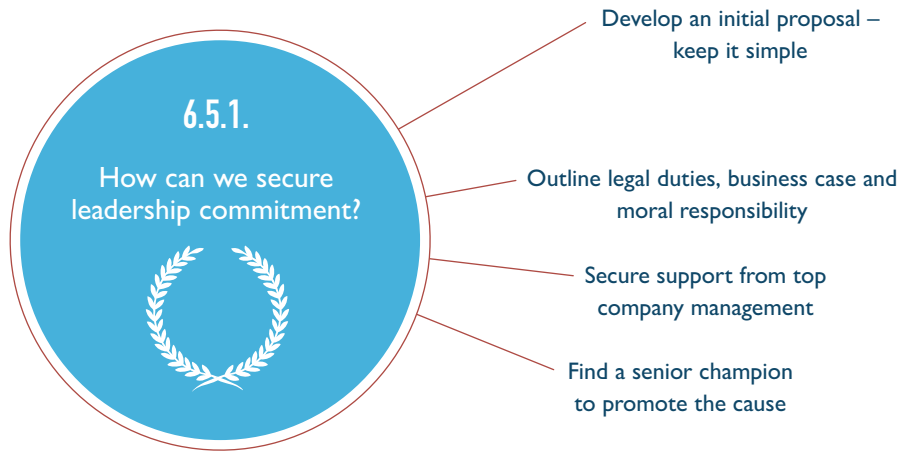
6.5.1.

How can we secure leadership commitment?

Develop an initial proposal – keep it simple

Outline legal duties, business case and moral responsibility

Secure support from top company management

Find a senior champion to promote the cause